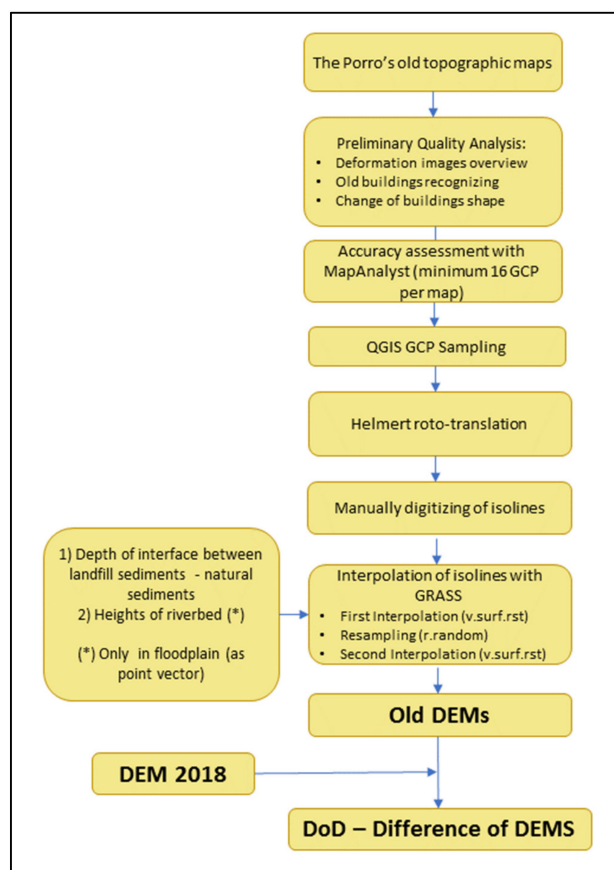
The Porro's old topographic maps

Preliminary Quality Analysis:
- Deformation images overview
- Old buildings recognizing
- Change of buildings shape

Accuracy assessment with MapAnalyst (minimum 16 GCP per map)

QGIS GCP Sampling

Helmert roto-translation

Manually digitizing of isolines

1) Depth of interface between landfill sediments - natural sediments
2) Heights of riverbed (*)

(*) Only in floodplain (as point vector)

Interpolation of isolines with GRASS
- First Interpolation (v.surf.rst)
- Resampling (r.random)
- Second Interpolation (v.surf.rst)

Old DEMs

DEM 2018

DoD – Difference of DEMS